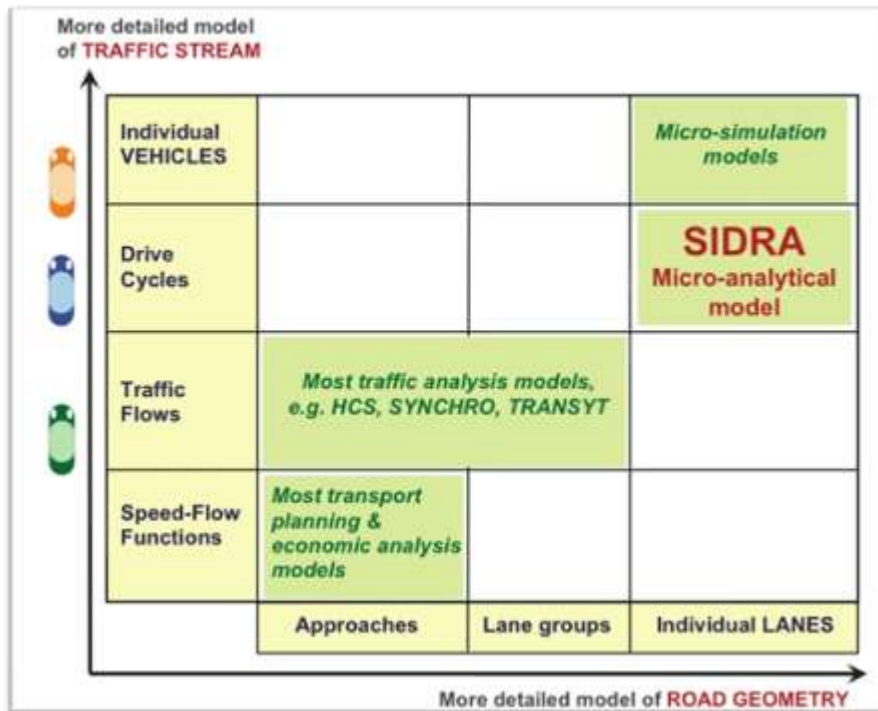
More detailed model of TRAFFIC STREAM

| | | | |
|---|---|---|---|
| Individual VEHICLES | | | Micro-simulation models |
| Drive Cycles | | | SIDRA Micro-analytical model |
| Traffic Flows | Most traffic analysis models, e.g. HCS, SYNCHRO, TRANSYT | | |
| Speed-Flow Functions | Most transport planning & economic analysis models | | |
| | Approaches | Lane groups | Individual LANES |

More detailed model of ROAD GEOMETRY